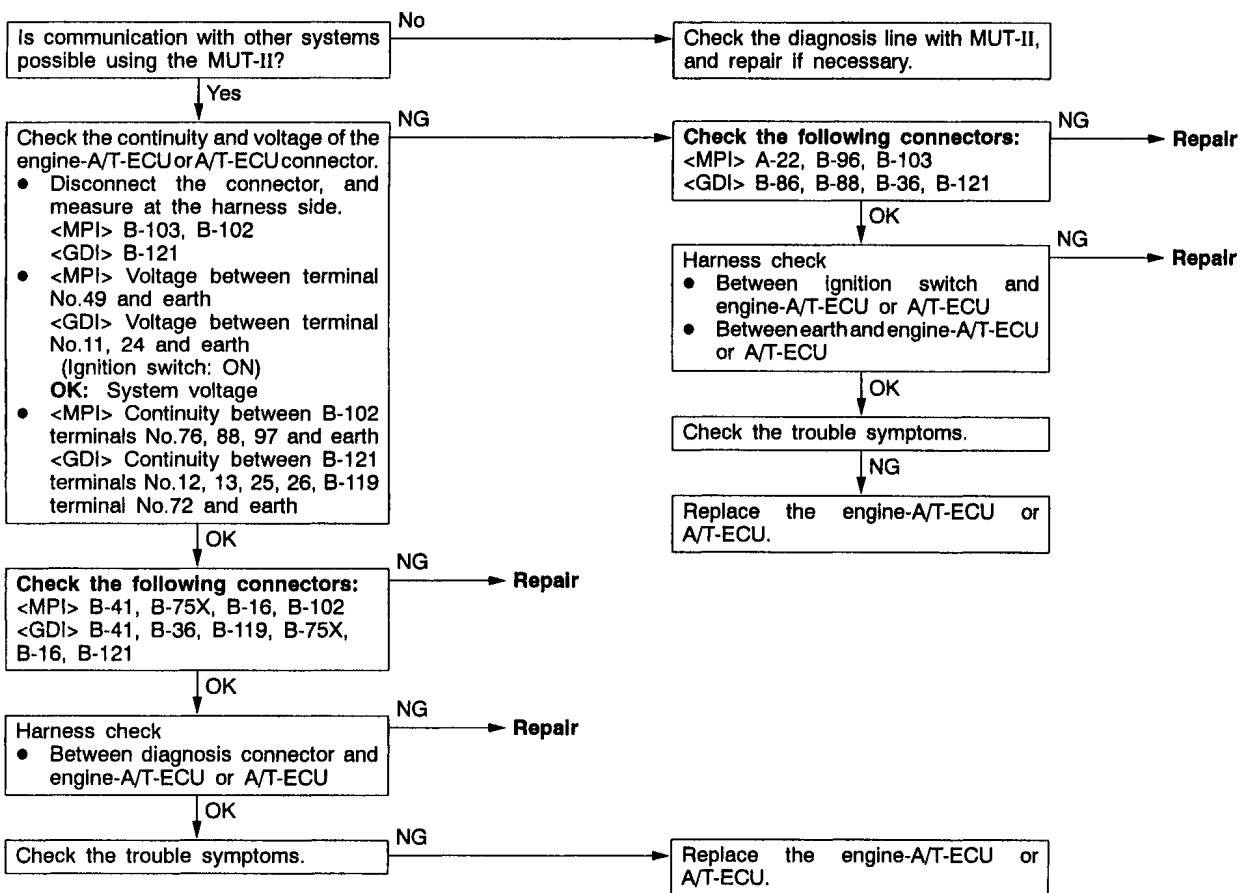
Is communication with other systems possible using the MUT-II?

No

Check the diagnosis line with MUT-II, and repair if necessary.

Yes

Check the continuity and voltage of the engine-A/T-ECU or A/T-ECU connector.
• Disconnect the connector, and measure at the harness side.
<MPI> B-103, B-102
<GDI> B-121
• <MPI> Voltage between terminal No.49 and earth
<GDI> Voltage between terminal No.11, 24 and earth
(Ignition switch: ON)
OK: System voltage
• <MPI> Continuity between B-102 terminals No.76, 88, 97 and earth
<GDI> Continuity between B-121 terminals No.12, 13, 25, 26, B-119 terminal No.72 and earth

NG

Check the following connectors:
<MPI> A-22, B-96, B-103
<GDI> B-86, B-88, B-36, B-121

NG

Repair

OK

Harness check
• Between ignition switch and engine-A/T-ECU or A/T-ECU
• Between earth and engine-A/T-ECU or A/T-ECU

NG

Repair

OK

Check the trouble symptoms.

NG

Replace the engine-A/T-ECU or A/T-ECU.

OK

Check the following connectors:
<MPI> B-41, B-75X, B-16, B-102
<GDI> B-41, B-36, B-119, B-75X, B-16, B-121

NG

Repair

OK

Harness check
• Between diagnosis connector and engine-A/T-ECU or A/T-ECU

NG

Repair

OK

Check the trouble symptoms.

NG

Replace the engine-A/T-ECU or A/T-ECU.